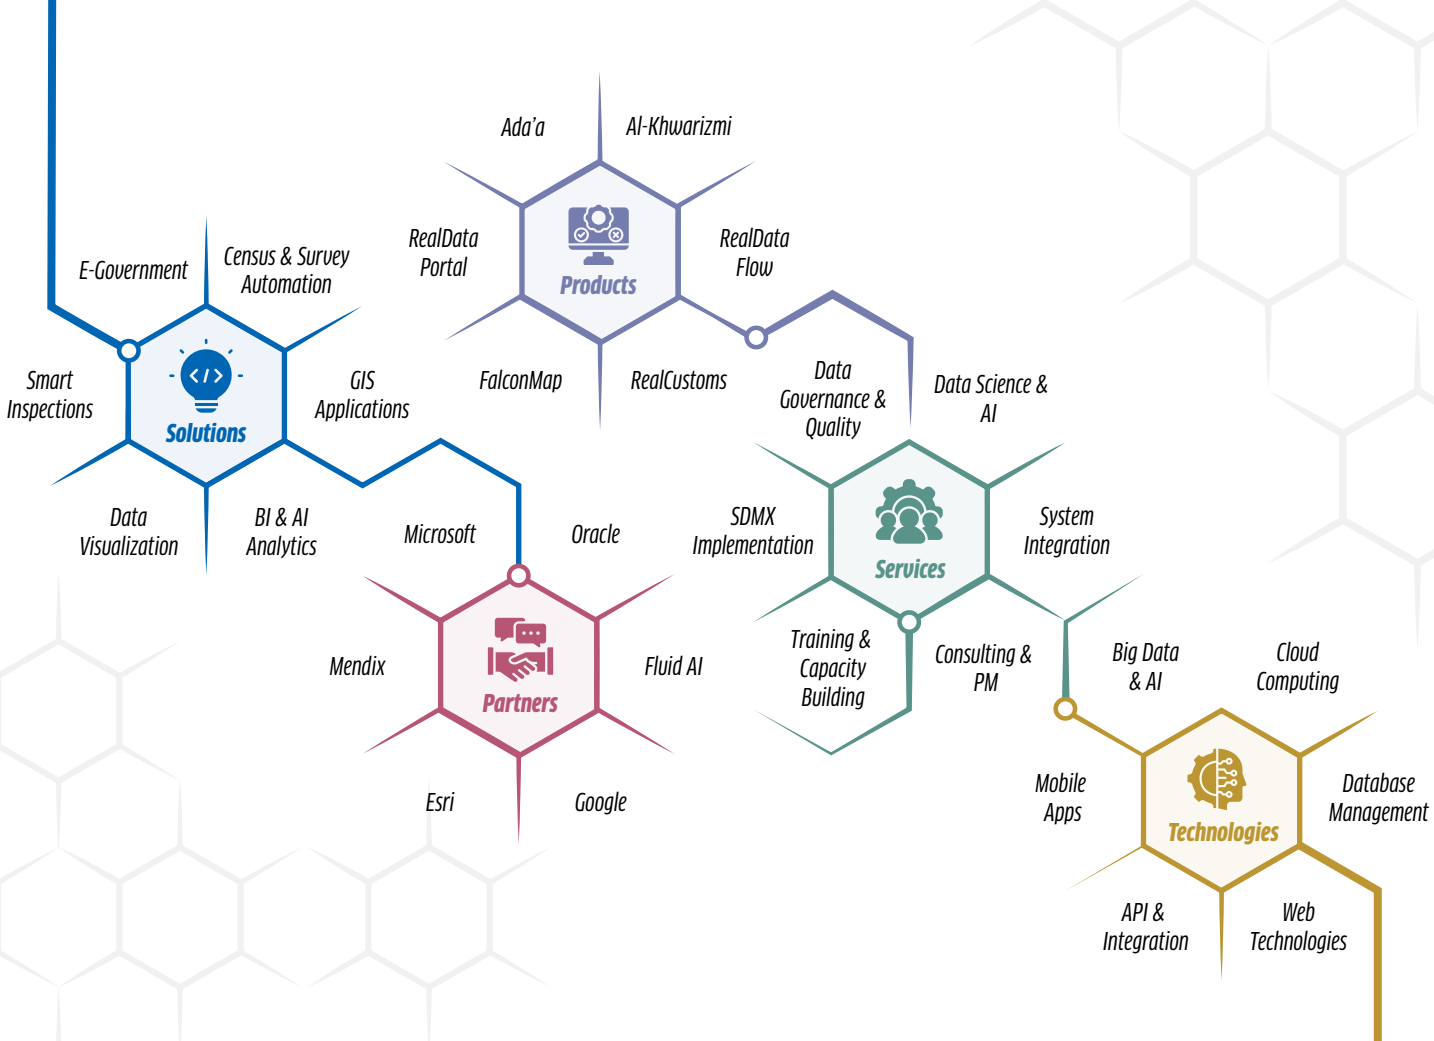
Ada'a

Al-Khwarizmi

RealData Portal

Products

RealData Flow

FalconMap

RealCustoms

E-Government

Census & Survey Automation

Smart Inspections

Solutions

GIS Applications

Data Visualization

BI & AI Analytics

Data Governance & Quality

Data Science & AI

Microsoft

Oracle

SDMX Implementation

Services

System Integration

Mendix

Partners

Fluid AI

Training & Capacity Building

Consulting & PM

Big Data & AI

Cloud Computing

Esri

Google

Mobile Apps

Technologies

Database Management

API & Integration

Web Technologies